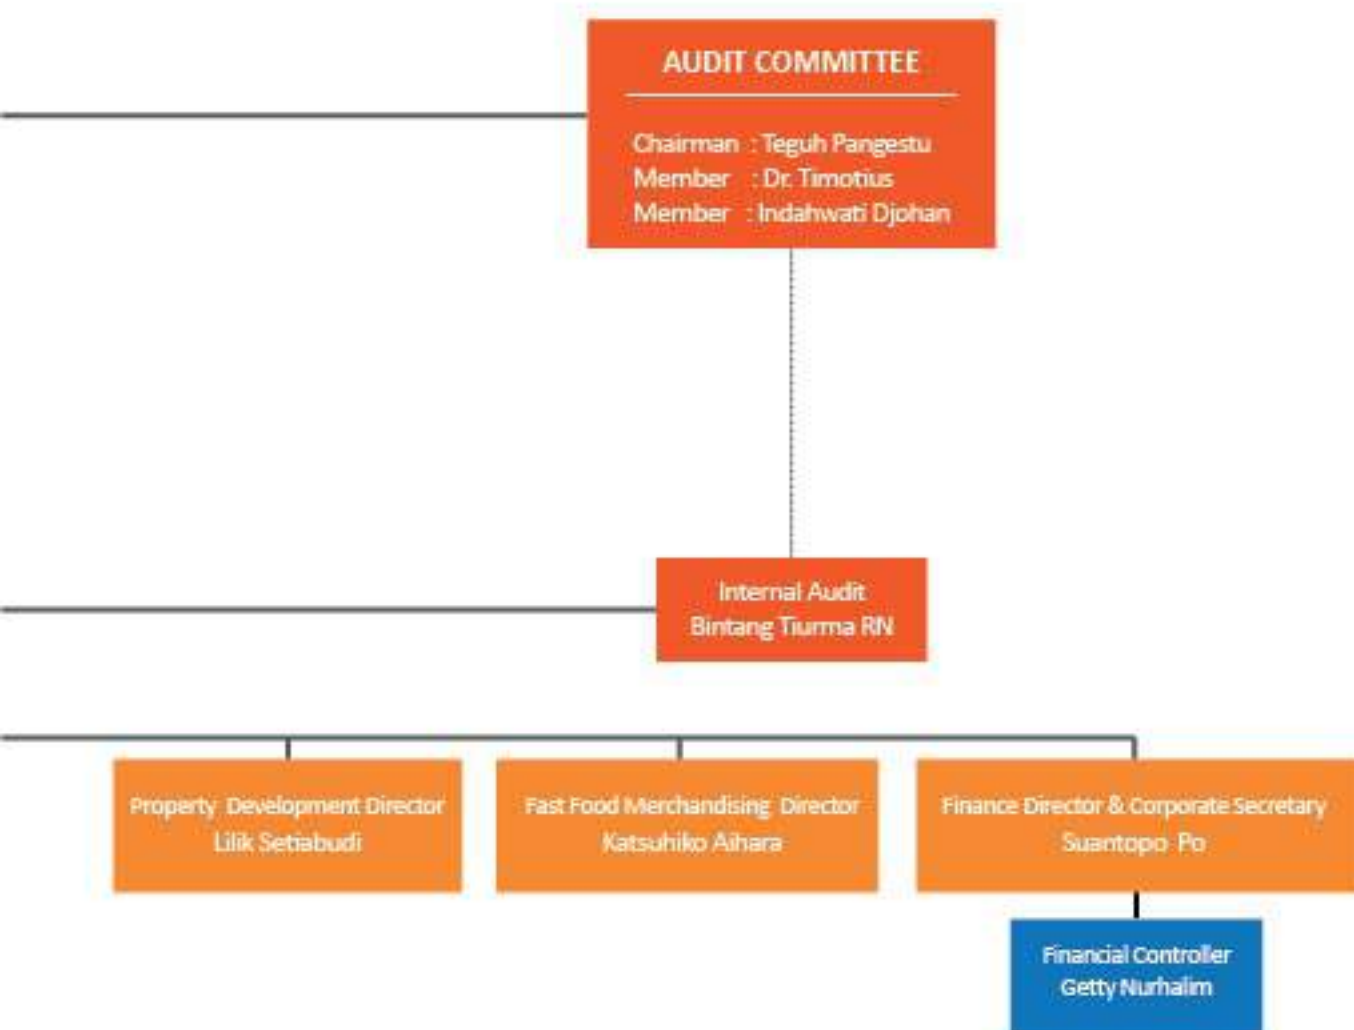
AUDIT COMMITTEE

Chairman : Teguh Pangestu
Member : Dr. Timotius
Member : Indahwati Djohan

Internal Audit
Bintang Tiurma RN

Property Development Director
Lilik Setiabudi

Fast Food Merchandising Director
Katsuhiko Aihara

Finance Director & Corporate Secretary
Suantopo Po

Financial Controller
Getty Nurhalim